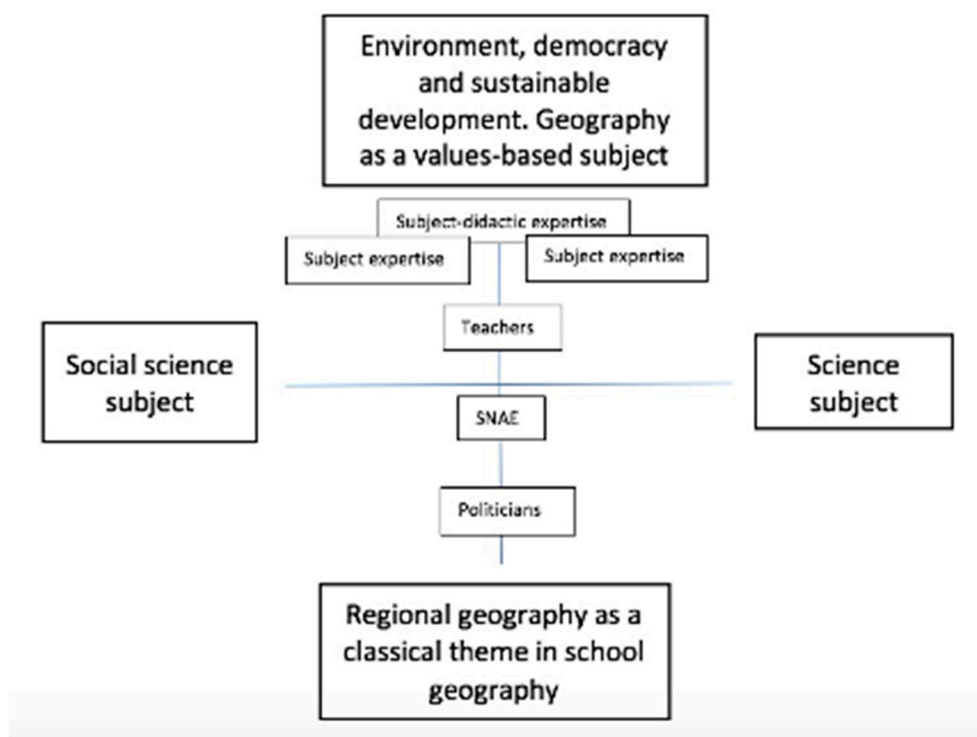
Environment, democracy and sustainable development. Geography as a values-based subject

Subject-didactic expertise

Subject expertise

Subject expertise

Teachers

Social science subject

Science subject

SNAE

Politicians

Regional geography as a classical theme in school geography